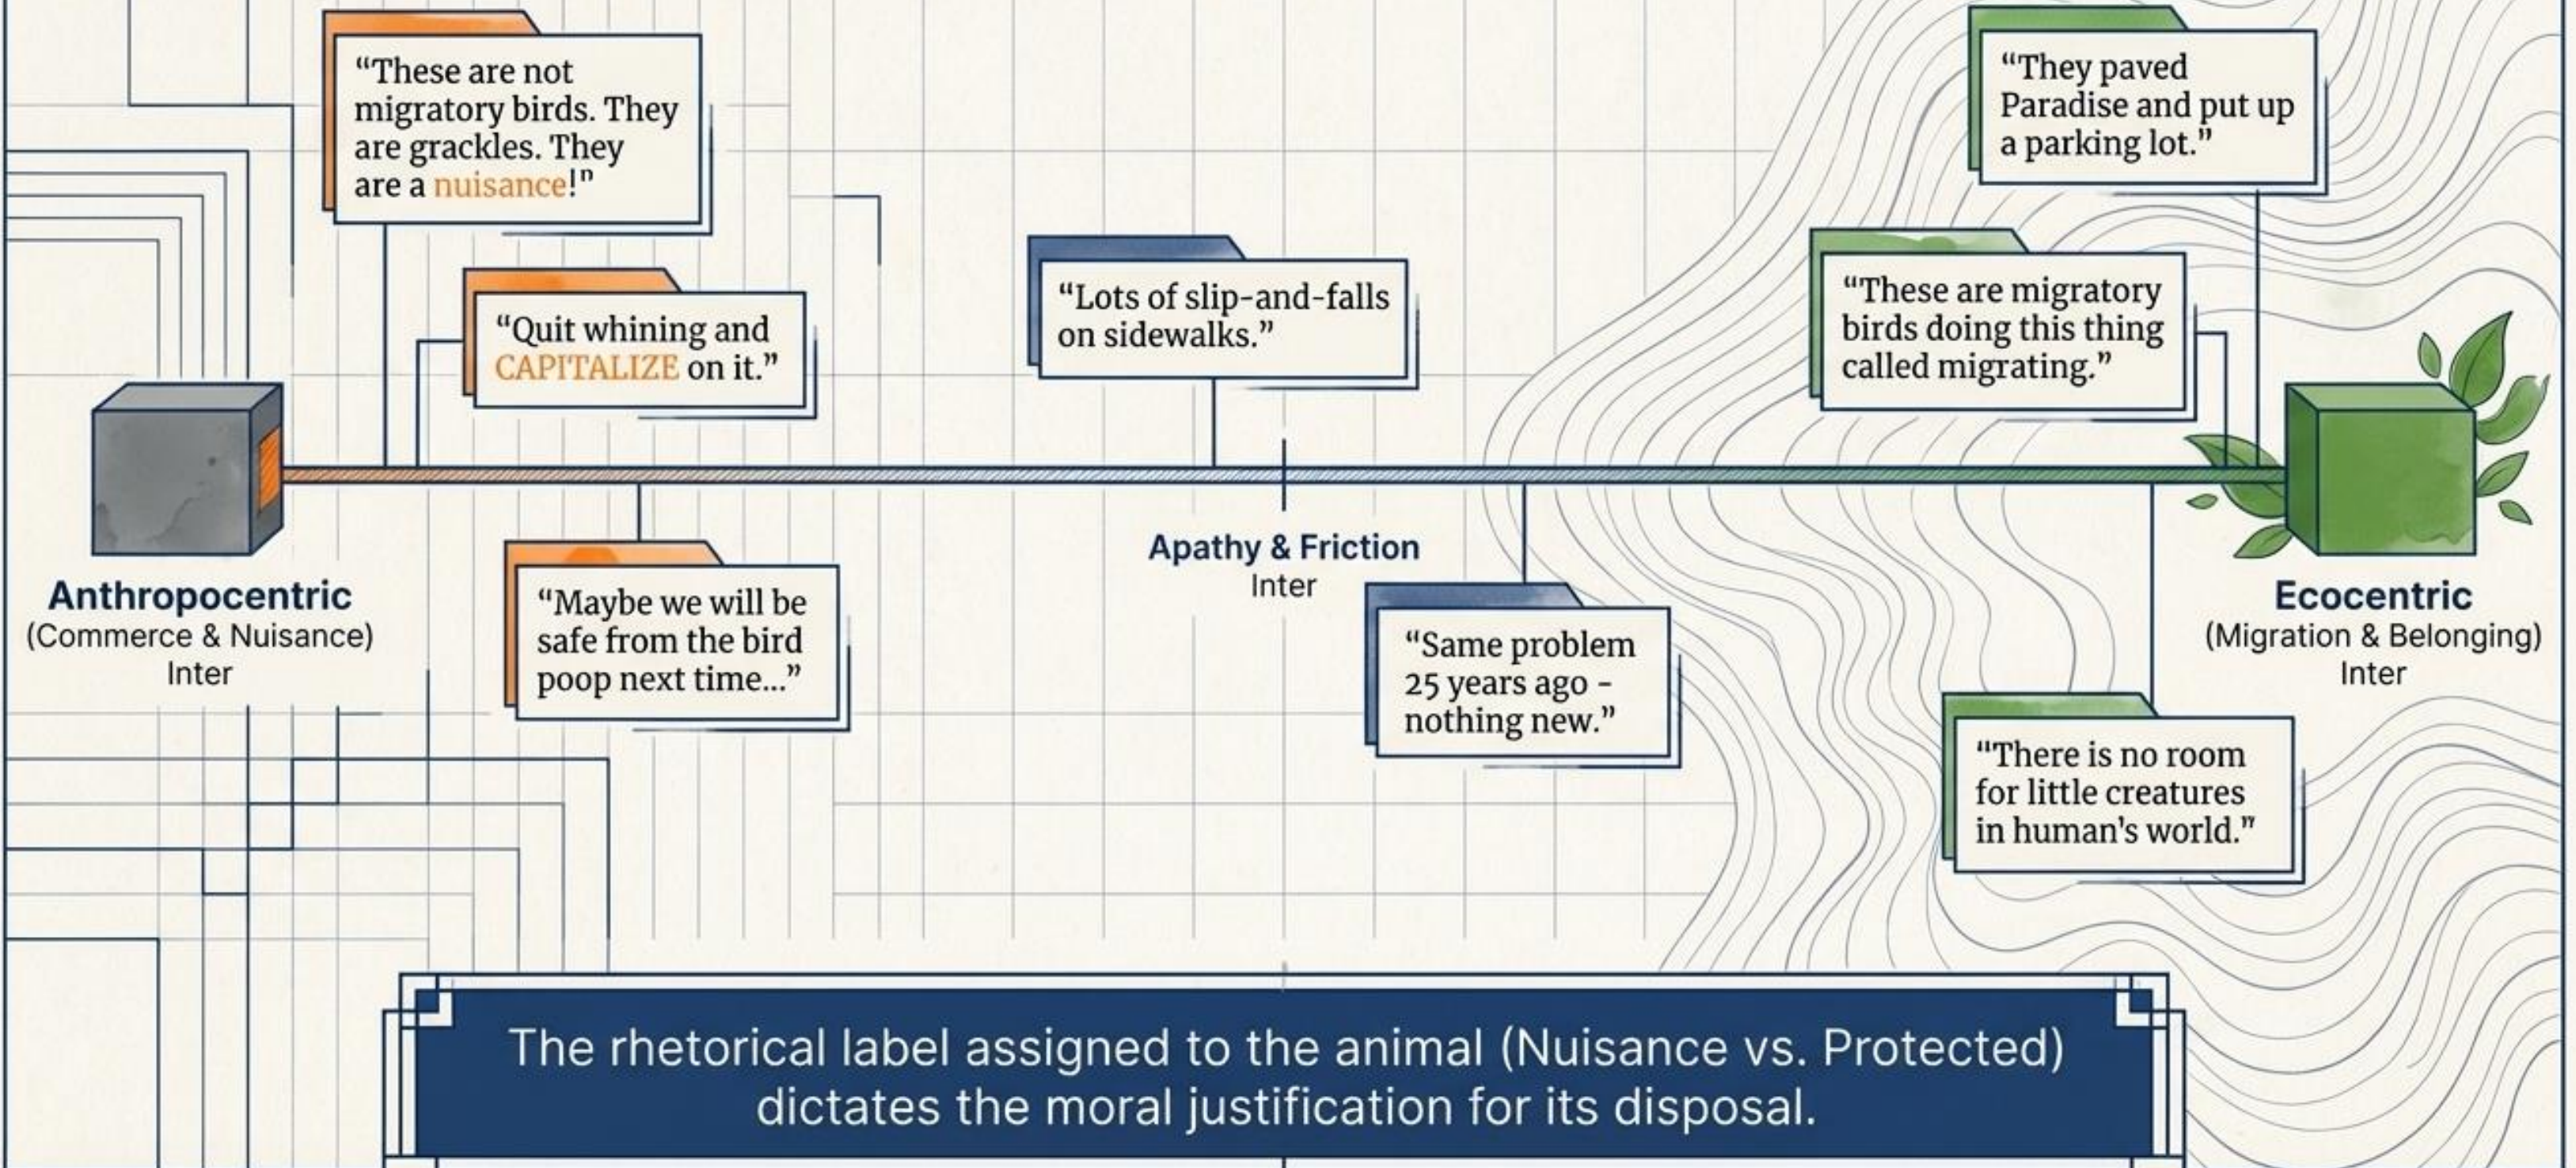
"These are not migratory birds. They are grackles. They are a nuisance!"

"Quit whining and CAPITALIZE on it."

"Lots of slip-and-falls on sidewalks."

"They paved Paradise and put up a parking lot."

"These are migratory birds doing this thing called migrating."

Anthropocentric
(Commerce & Nuisance)
Inter

"Maybe we will be safe from the bird poop next time..."

Apathy & Friction
Inter

"Same problem 25 years ago - nothing new."

Ecocentric
(Migration & Belonging)
Inter

"There is no room for little creatures in human's world."

The rhetorical label assigned to the animal (Nuisance vs. Protected) dictates the moral justification for its disposal.